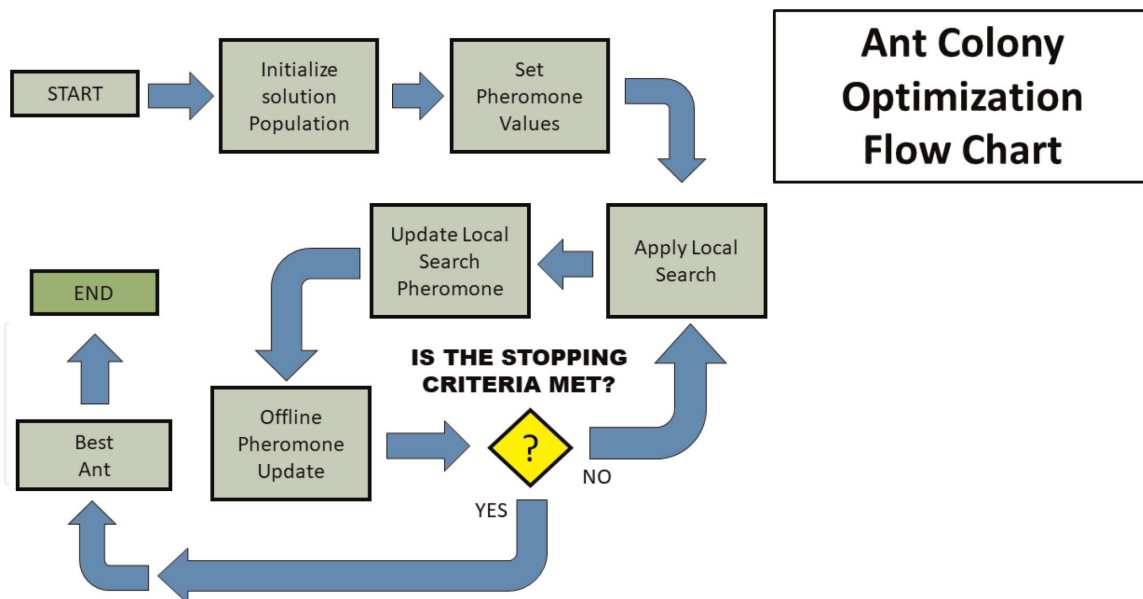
Ant Colony Optimization Flow Chart

START

Initialize solution Population

Set Pheromone Values

Apply Local Search

Update Local Search Pheromone

Offline Pheromone Update

IS THE STOPPING CRITERIA MET?

?

NO

YES

Best Ant

END